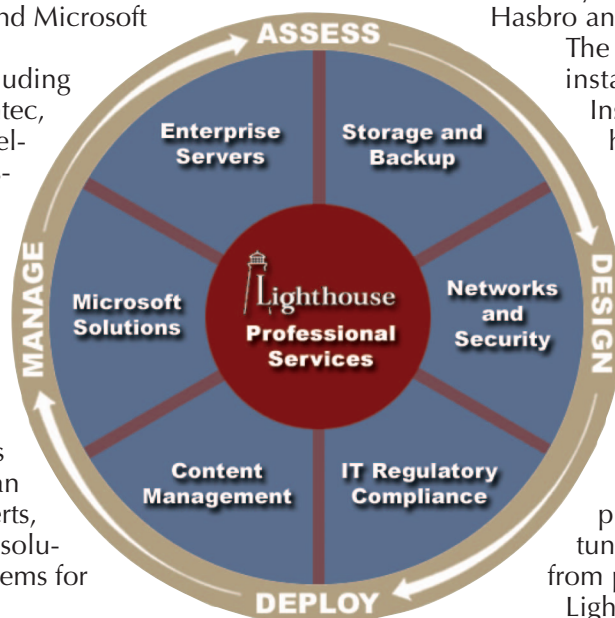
nd Microsoft

uding
tec,
el-
-

s
an
erts,
solu-
ems for

Hasbro an
The
insta
Ins
h

p
tun
from p
Ligh

ASSESS

DESIGN

DEPLOY

MANAGE

Enterprise Servers

Storage and Backup

Networks and Security

IT Regulatory Compliance

Content Management

Microsoft Solutions

Lighthouse
Professional Services